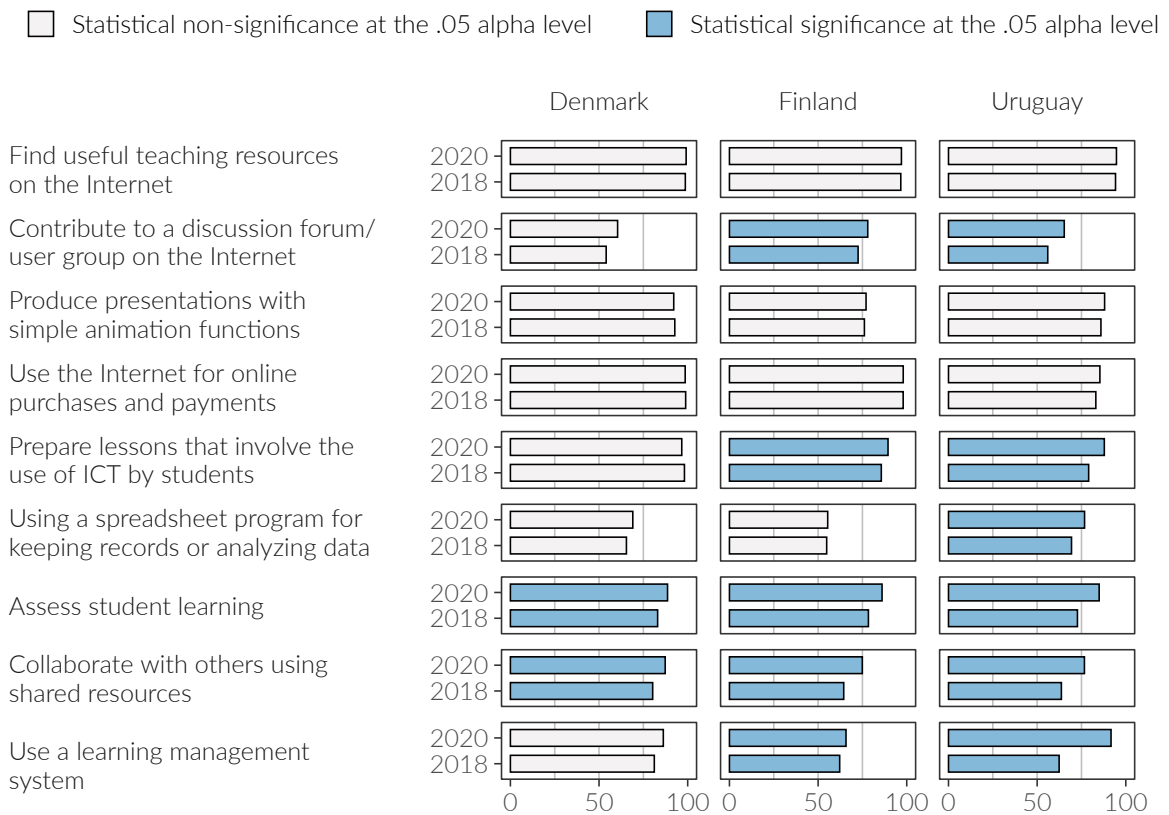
Statistical non-significance at the .05 alpha level
Statistical significance at the .05 alpha level

| | | Denmark | Finland | Uruguay |
|---|---|---|---|---|
| Find useful teaching resources on the Internet | 2020 / 2018 | | | |
| Contribute to a discussion forum/ user group on the Internet | 2020 / 2018 | | | |
| Produce presentations with simple animation functions | 2020 / 2018 | | | |
| Use the Internet for online purchases and payments | 2020 / 2018 | | | |
| Prepare lessons that involve the use of ICT by students | 2020 / 2018 | | | |
| Using a spreadsheet program for keeping records or analyzing data | 2020 / 2018 | | | |
| Assess student learning | 2020 / 2018 | | | |
| Collaborate with others using shared resources | 2020 / 2018 | | | |
| Use a learning management system | 2020 / 2018 | | | |

0 50 100 0 50 100 0 50 100